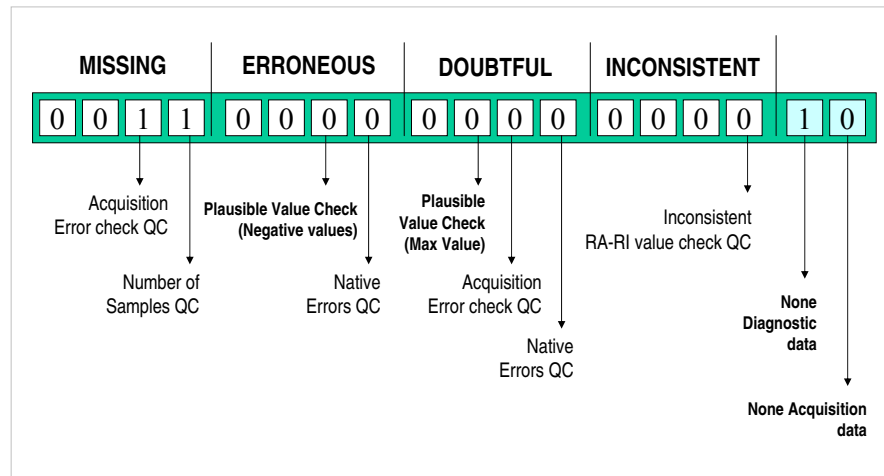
MISSING ERRONEOUS DOUBTFUL INCONSISTENT

0 0 1 1 0 0 0 0 0 0 0 0 0 0 0 0 1 0

Acquisition Error check QC

Number of Samples QC

Plausible Value Check (Negative values)

Native Errors QC

Plausible Value Check (Max Value)

Acquisition Error check QC

Native Errors QC

Inconsistent RA-RI value check QC

None Diagnostic data

None Acquisition data